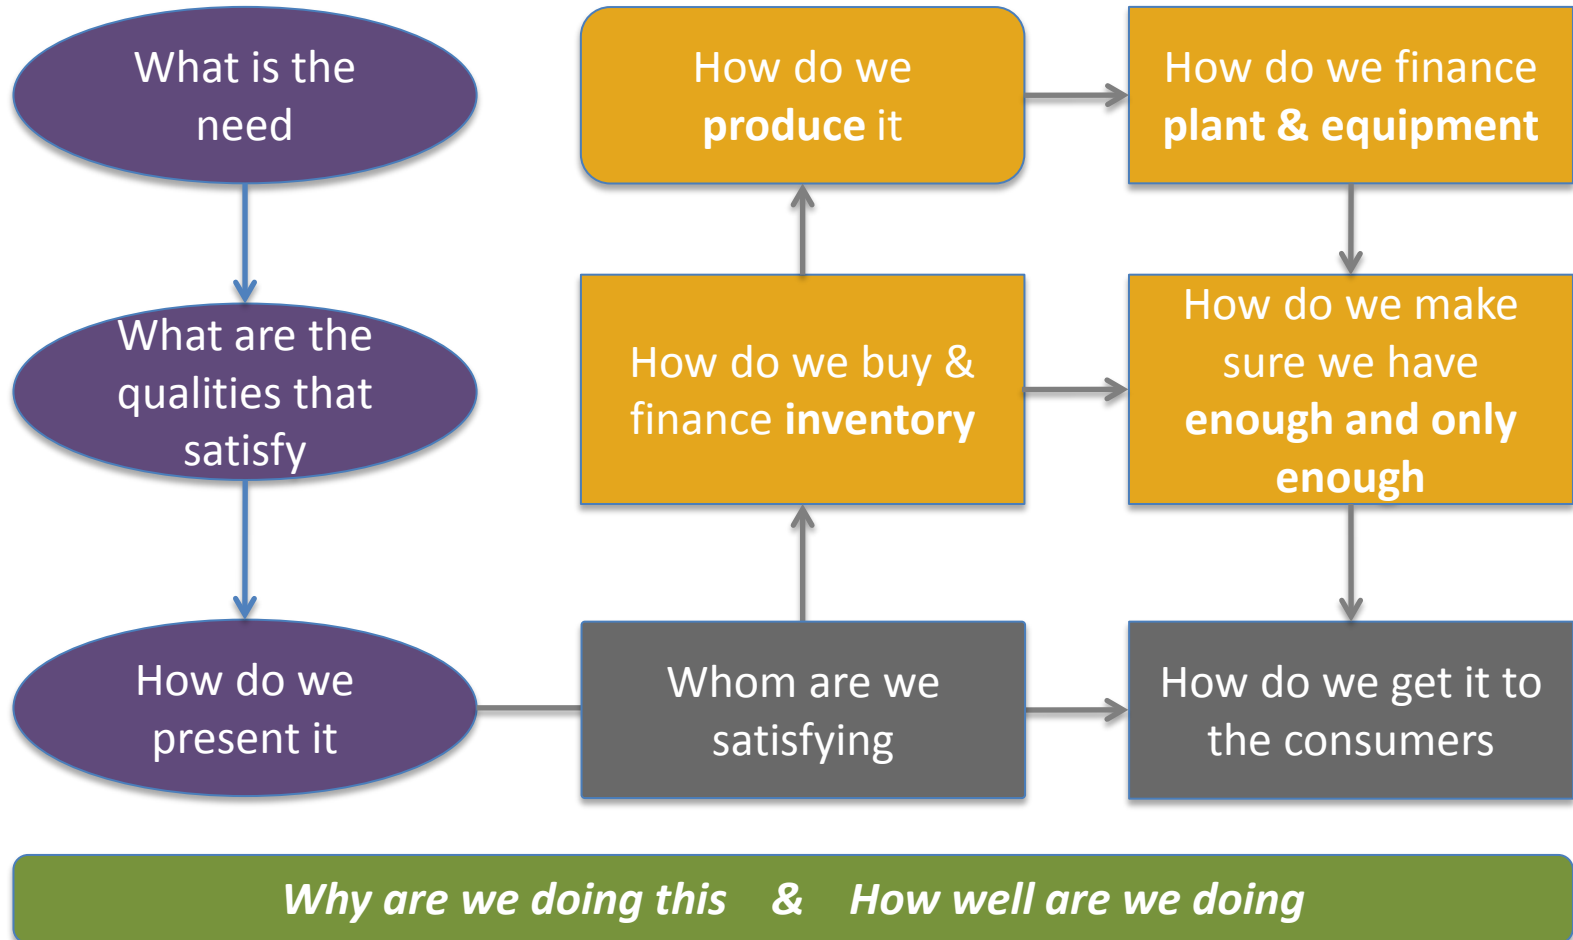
What is the need

What are the qualities that satisfy

How do we present it

How do we **produce** it

How do we buy & finance **inventory**

Whom are we satisfying

How do we finance **plant & equipment**

How do we make sure we have **enough and only enough**

How do we get it to the consumers

*Why are we doing this & How well are we doing*